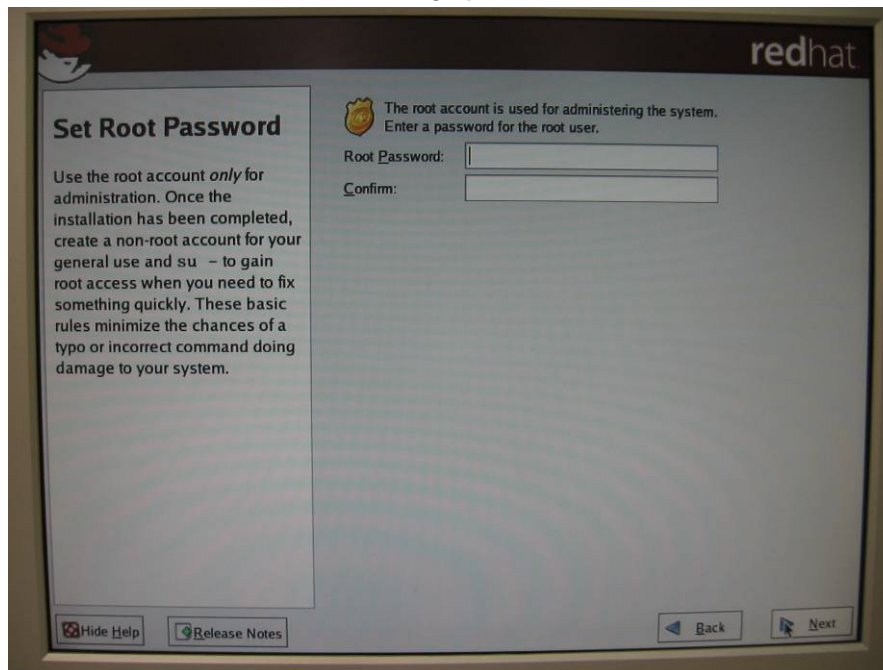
redhat

Set Root Password

Use the root account *only* for administration. Once the installation has been completed, create a non-root account for your general use and su – to gain root access when you need to fix something quickly. These basic rules minimize the chances of a typo or incorrect command doing damage to your system.

The root account is used for administering the system. Enter a password for the root user.

Root Password:

Confirm:

Hide Help

Release Notes

Back

Next